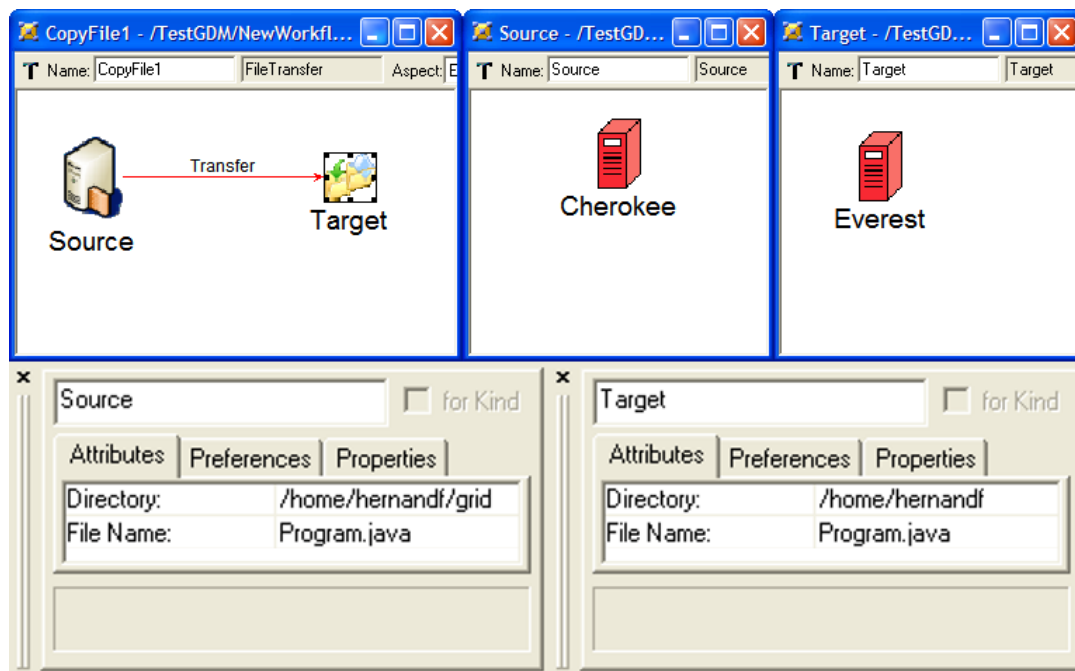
CopyFile1 - /TestGDM/NewWorkfl...

T Name: CopyFile1 FileTransfer Aspect: E

Transfer

Source

Target

Source - /TestGD...

T Name: Source Source

Cherokee

Target - /TestGD...

T Name: Target Target

Everest

×

Source

for Kind

Attributes Preferences Properties

| Directory: | /home/hernandf/grid |
|---|---|
| File Name: | Program.java |

×

Target

for Kind

Attributes Preferences Properties

| Directory: | /home/hernandf |
|---|---|
| File Name: | Program.java |